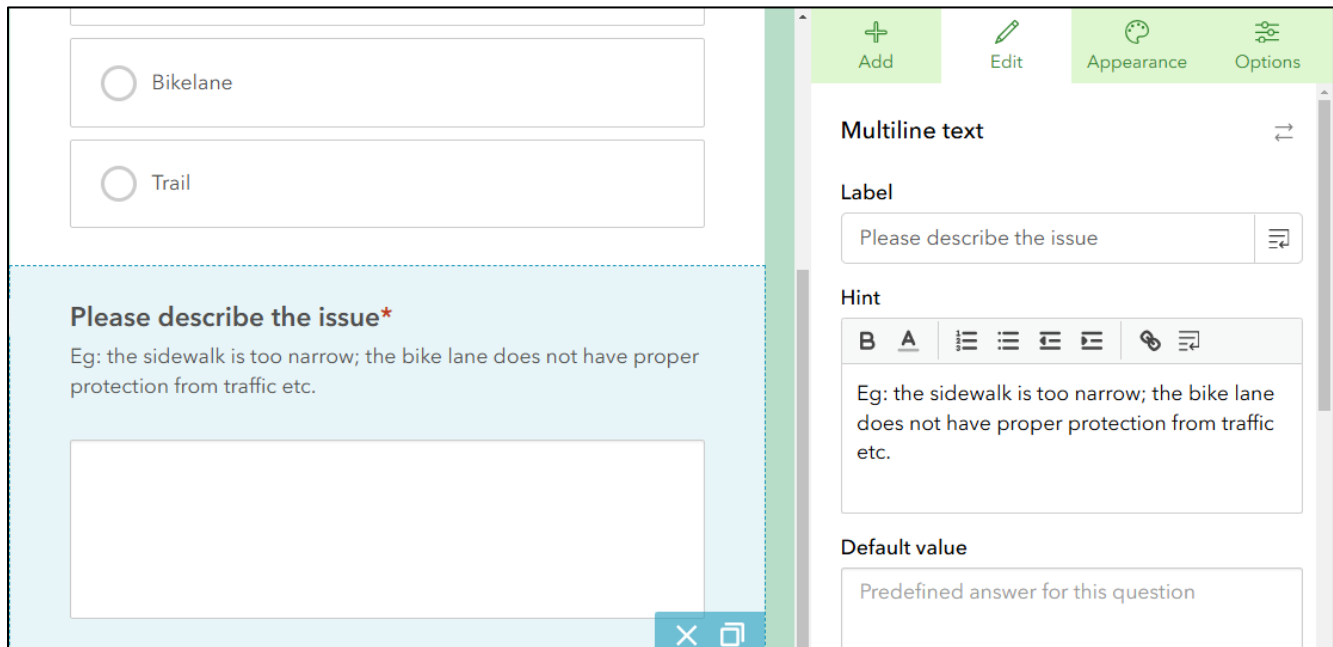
Bikelane

Trail

Please describe the issue*

Eg: the sidewalk is too narrow; the bike lane does not have proper protection from traffic etc.

Add Edit Appearance Options

Multiline text

Label

Please describe the issue

Hint

B A

Eg: the sidewalk is too narrow; the bike lane does not have proper protection from traffic etc.

Default value

Predefined answer for this question